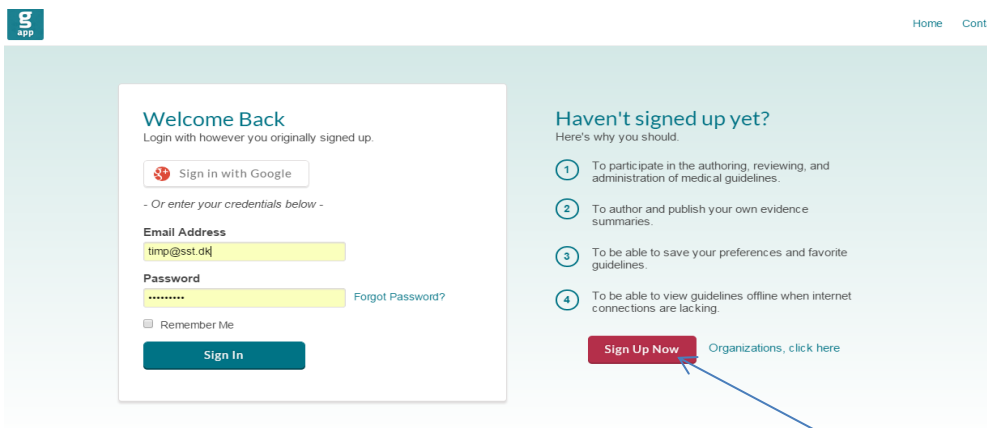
g app

Home Cont

Welcome Back
Login with however you originally signed up.

Sign in with Google

- Or enter your credentials below -

Email Address
timp@sst.dk

Password
•••••••••
Forgot Password?

Remember Me

Sign In

Haven't signed up yet?
Here's why you should.

1 To participate in the authoring, reviewing, and administration of medical guidelines.

2 To author and publish your own evidence summaries.

3 To be able to save your preferences and favorite guidelines.

4 To be able to view guidelines offline when internet connections are lacking.

Sign Up Now
Organizations, click here